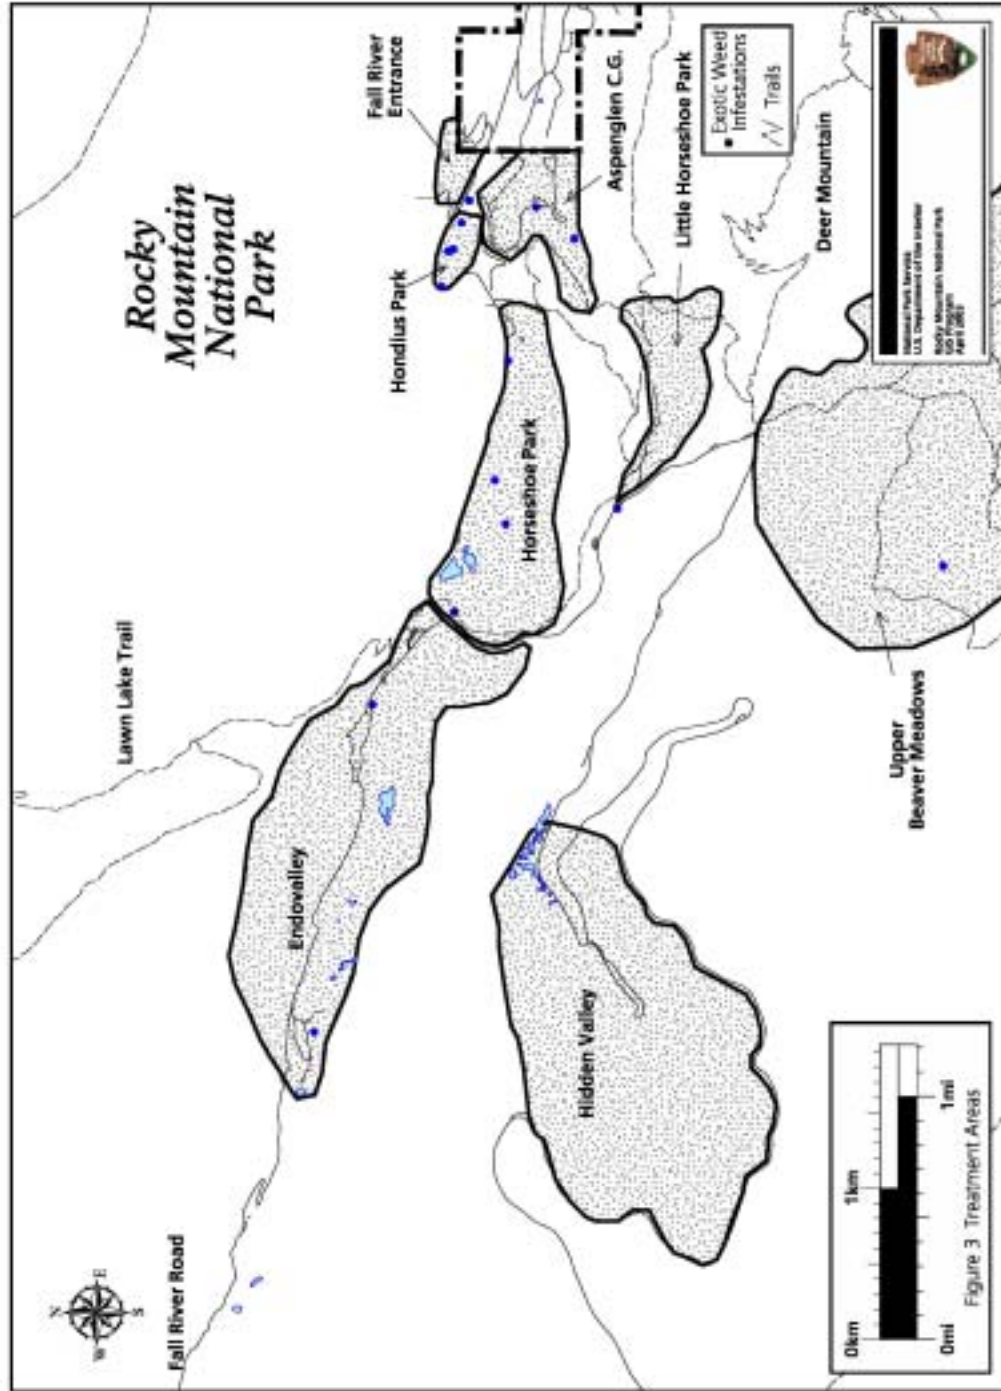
Rocky Mountain National Park

Fall River Entrance

Aspenglen C.G.

Exotic Weed Infestations

Trails

Little Horseshoe Park

Deer Mountain

Hondius Park

Horseshoe Park

Lawn Lake Trail

Endovalley

Hidden Valley

Upper Beaver Meadows

Fall River Road

N E S W

0km 1km

0mi 1mi

Figure 3 Treatment Areas

National Park Service
U.S. Department of the Interior
Rocky Mountain National Park
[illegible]
April 2003